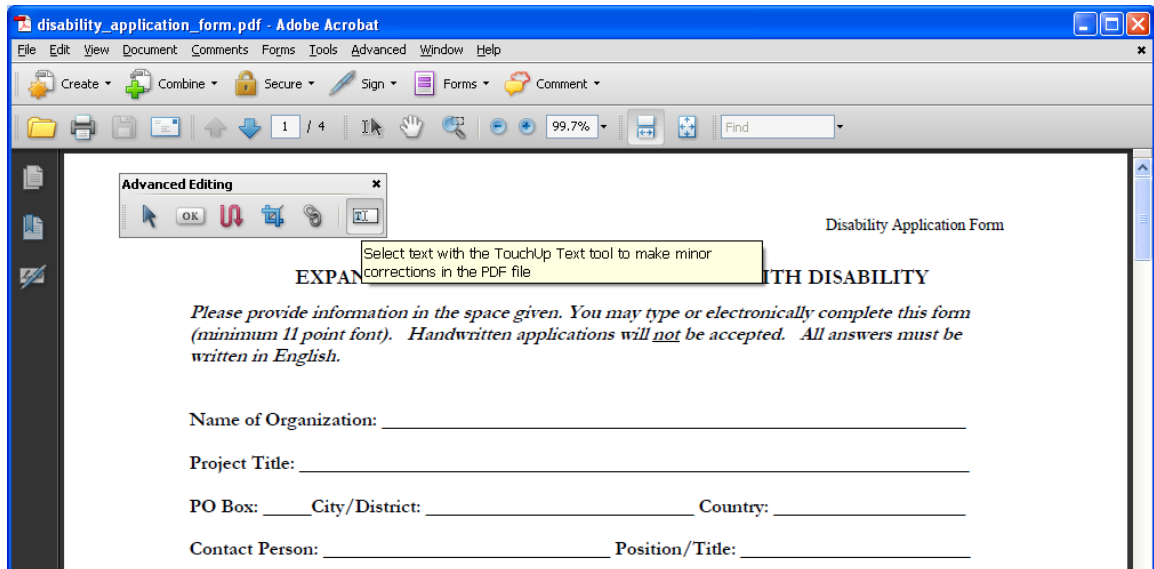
disability_application_form.pdf - Adobe Acrobat

File Edit View Document Comments Forms Tools Advanced Window Help

Create Combine Secure Sign Forms Comment

1 / 4 99.7% Find

Advanced Editing

OK

Select text with the TouchUp Text tool to make minor corrections in the PDF file

Disability Application Form

EXPAN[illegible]ITH DISABILITY

Please provide information in the space given. You may type or electronically complete this form (minimum 11 point font). Handwritten applications will not be accepted. All answers must be written in English.

Name of Organization: ____________________

Project Title: ____________________

PO Box: _____City/District: ____________ Country: ____________

Contact Person: ____________ Position/Title: ____________